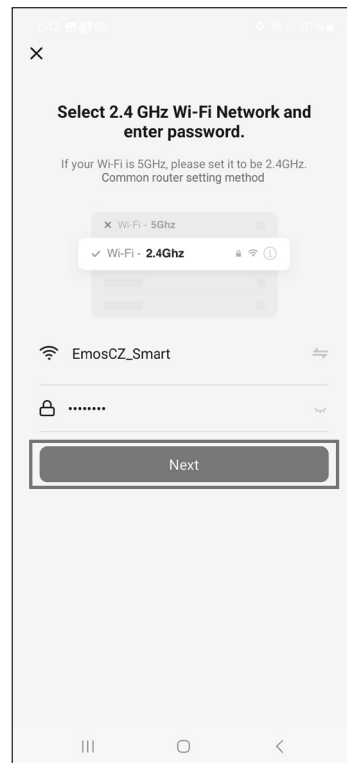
7:42

×

Select 2.4 GHz Wi-Fi Network and enter password.

If your Wi-Fi is 5GHz, please set it to be 2.4GHz. Common router setting method

× Wi-Fi - 5Ghz

✓ Wi-Fi - 2.4Ghz

EmosCZ_Smart

·········

Next